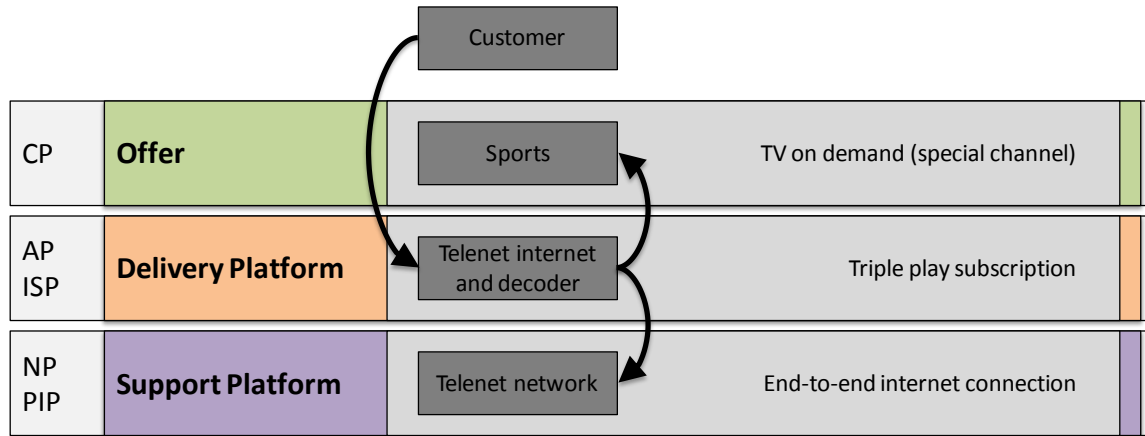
Customer

CP Offer Sports TV on demand (special channel)

AP ISP Delivery Platform Telenet internet and decoder Triple play subscription

NP PIP Support Platform Telenet network End-to-end internet connection